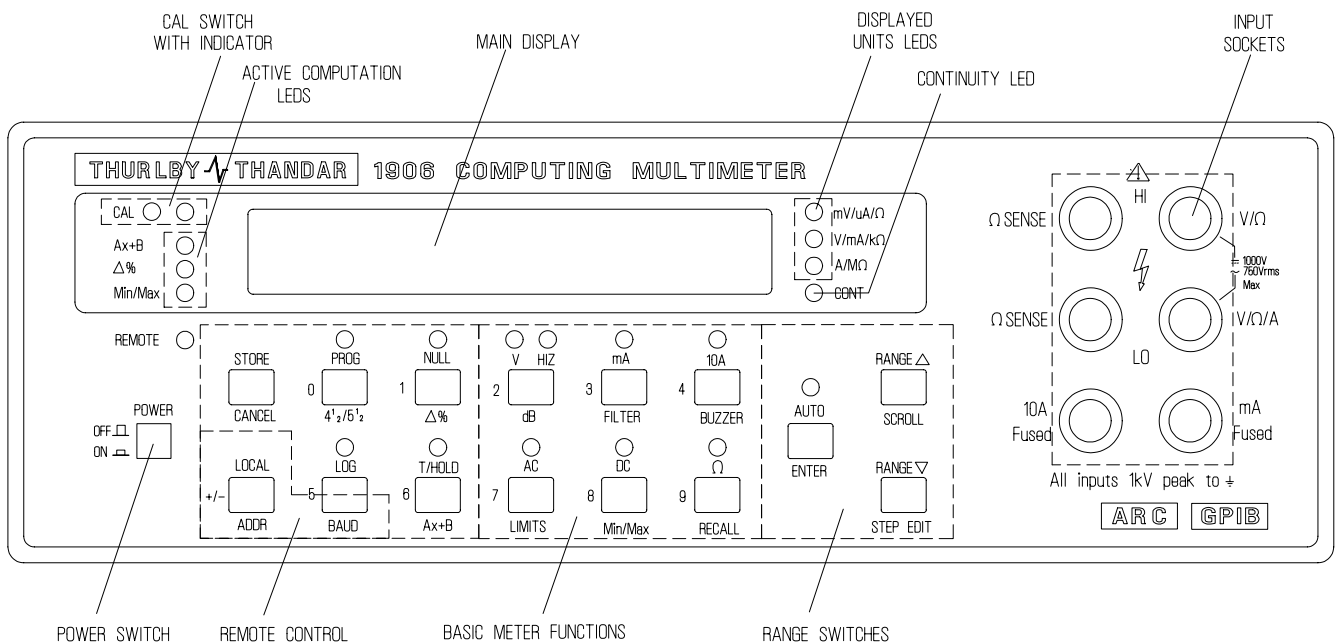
CAL SWITCH WITH INDICATOR

ACTIVE COMPUTATION LEDS

MAIN DISPLAY

DISPLAYED UNITS LEDS

CONTINUITY LED

INPUT SOCKETS

THURLBY THANDAR 1906 COMPUTING MULTIMETER

CAL

Ax+B
△%
Min/Max

mV/uA/Ω
V/mA/kΩ
A/MΩ
CONT

Ω SENSE
HI
V/Ω
$\frac{=}{\sim}$ 1000V 750Vrms Max
Ω SENSE
V/Ω/A
LO
10A Fused
mA Fused
All inputs 1kV peak to ⏚

REMOTE

STORE
CANCEL
PROG
0
$4\frac{1}{2}/5\frac{1}{2}$
NULL
1
△%

V HIZ
2
dB
mA
3
FILTER
10A
4
BUZZER

AUTO
ENTER
RANGE △
SCROLL
RANGE ▽
STEP EDIT

POWER
OFF
ON

LOCAL
+/-
ADDR
LOG
5
BAUD
T/HOLD
6
Ax+B

AC
7
LIMITS
DC
8
Min/Max
Ω
9
RECALL

ARC
GPIB

POWER SWITCH
REMOTE CONTROL
BASIC METER FUNCTIONS
RANGE SWITCHES